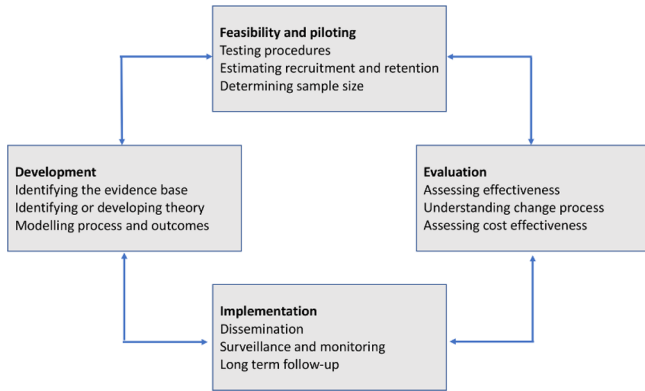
Feasibility and piloting
Testing procedures
Estimating recruitment and retention
Determining sample size

Development
Identifying the evidence base
Identifying or developing theory
Modelling process and outcomes

Evaluation
Assessing effectiveness
Understanding change process
Assessing cost effectiveness

Implementation
Dissemination
Surveillance and monitoring
Long term follow-up